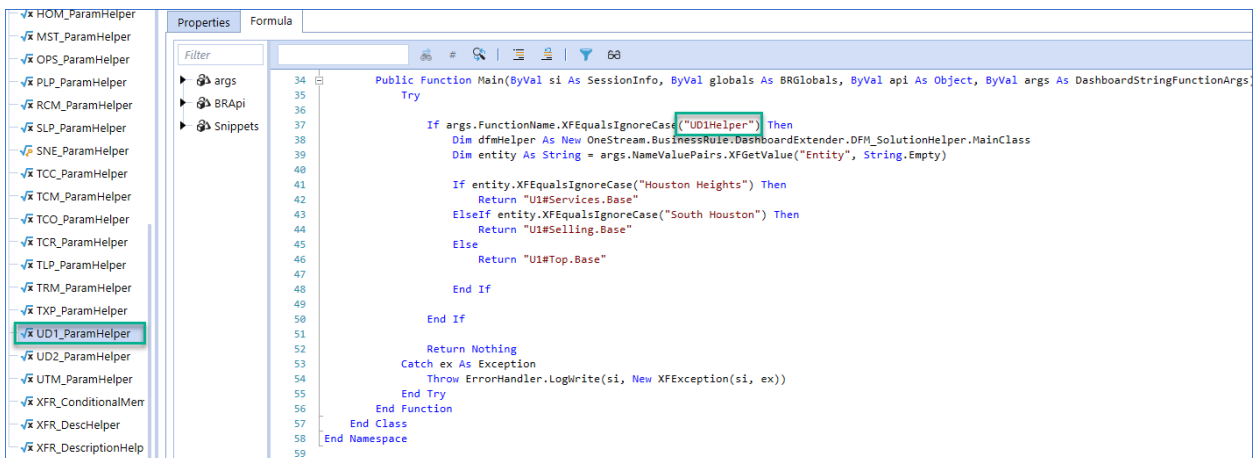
√x HOM_ParamHelper
√x MST_ParamHelper
√x OPS_ParamHelper
√x PLP_ParamHelper
√x RCM_ParamHelper
√x SLP_ParamHelper
√x SNE_ParamHelper
√x TCC_ParamHelper
√x TCM_ParamHelper
√x TCO_ParamHelper
√x TCR_ParamHelper
√x TLP_ParamHelper
√x TRM_ParamHelper
√x TXP_ParamHelper
√x UD1_ParamHelper
√x UD2_ParamHelper
√x UTM_ParamHelper
√x XFR_ConditionalMem
√x XFR_DescHelper
√x XFR_DescriptionHelp

Properties Formula

Filter

args
BRApi
Snippets

34 Public Function Main(ByVal si As SessionInfo, ByVal globals As BRGlobals, ByVal api As Object, ByVal args As DashboardStringFunctionArgs)
35 Try
36
37 If args.FunctionName.XFEqualsIgnoreCase("UD1Helper") Then
38 Dim dfmHelper As New OneStream.BusinessRule.DashboardExtender.DFM_SolutionHelper.MainClass
39 Dim entity As String = args.NameValuePairs.XFGetValue("Entity", String.Empty)
40
41 If entity.XFEqualsIgnoreCase("Houston Heights") Then
42 Return "U1#Services.Base"
43 ElseIf entity.XFEqualsIgnoreCase("South Houston") Then
44 Return "U1#Selling.Base"
45 Else
46 Return "U1#Top.Base"
47
48 End If
49
50 End If
51
52 Return Nothing
53 Catch ex As Exception
54 Throw ErrorHandler.LogWrite(si, New XFException(si, ex))
55 End Try
56 End Function
57 End Class
58 End Namespace
59